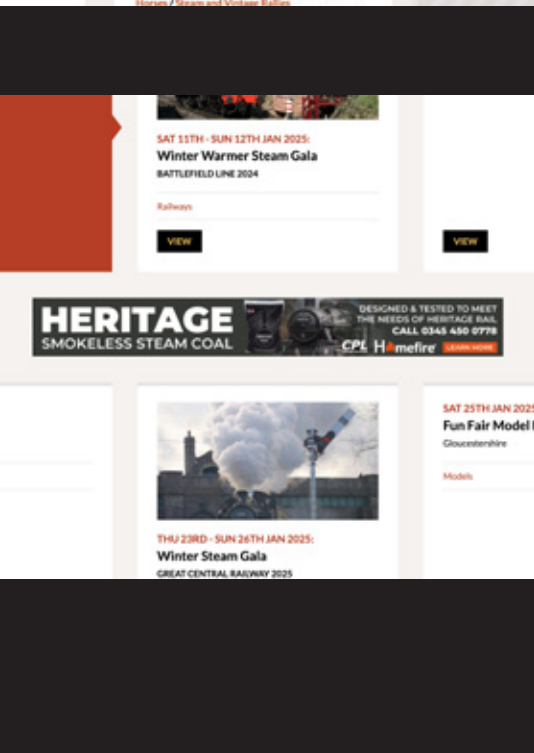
Horses / Steam and Vintage Rallies

SAT 11TH - SUN 12TH JAN 2025:
Winter Warmer Steam Gala
BATTLEFIELD LINE 2024

Railways

VIEW

VIEW

HERITAGE
SMOKELESS STEAM COAL
DESIGNED & TESTED TO MEET THE NEEDS OF HERITAGE RAIL
CALL 0345 450 0778
CPL Homefire LEARN MORE

THU 23RD - SUN 26TH JAN 2025:
Winter Steam Gala
GREAT CENTRAL RAILWAY 2025

SAT 25TH JAN 2025
Fun Fair Model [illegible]
Gloucestershire

Models